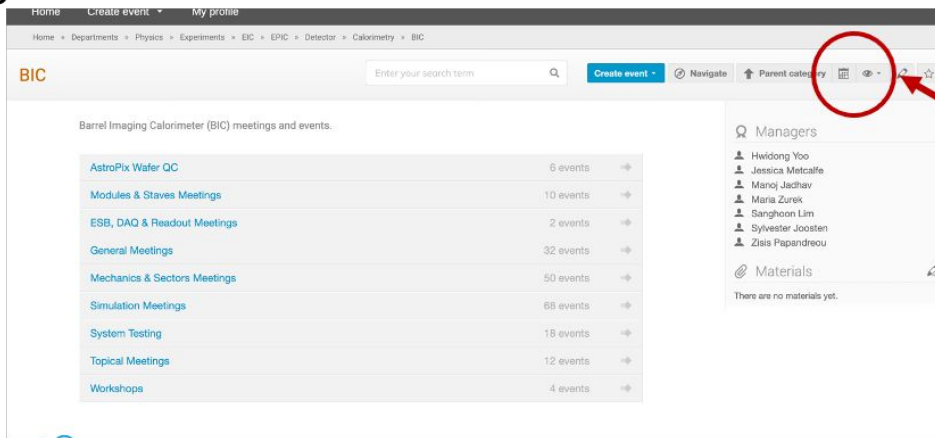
Home Create event ▾ My profile

Home » Departments » Physics » Experiments » EIC » EPIC » Detector » Calorimetry » BIC

BIC

Enter your search term

Create event ▾ Navigate Parent category

Barrel Imaging Calorimeter (BIC) meetings and events.

| | |
|---|---|
| AstroPix Wafer QC | 6 events |
| Modules & Staves Meetings | 10 events |
| ESB, DAQ & Readout Meetings | 2 events |
| General Meetings | 32 events |
| Mechanics & Sectors Meetings | 50 events |
| Simulation Meetings | 68 events |
| System Testing | 18 events |
| Topical Meetings | 12 events |
| Workshops | 4 events |

Managers
Hwidong Yoo
Jessica Metcalfe
Manoj Jadhav
Maria Zurek
Sanghoon Lim
Sylvester Joosten
Zisis Papandreou

Materials
There are no materials yet.